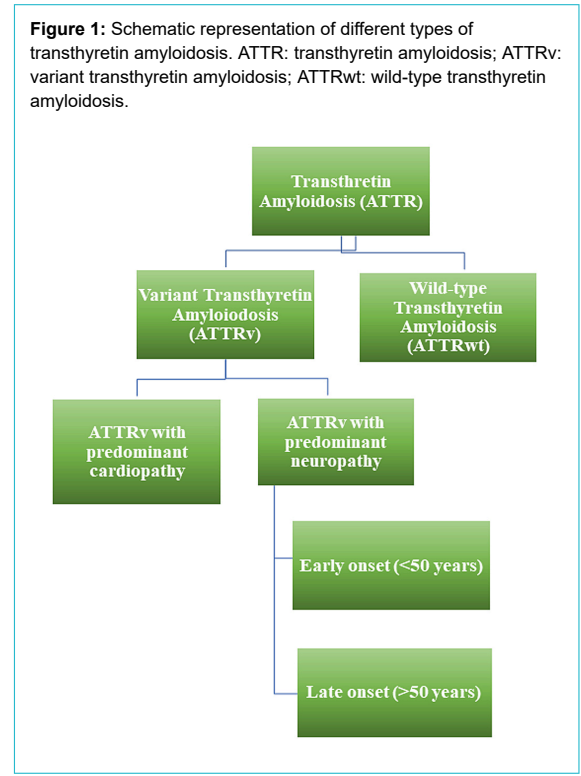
**Figure 1:** Schematic representation of different types of transthyretin amyloidosis. ATTR: transthyretin amyloidosis; ATTRv: variant transthyretin amyloidosis; ATTRwt: wild-type transthyretin amyloidosis.

Transthretin Amyloidosis (ATTR)

Variant Transthyretin Amyloiodosis (ATTRv)

Wild-type Transthyretin Amyloidosis (ATTRwt)

ATTRv with predominant cardiopathy

ATTRv with predominant neuropathy

Early onset (<50 years)

Late onset (>50 years)